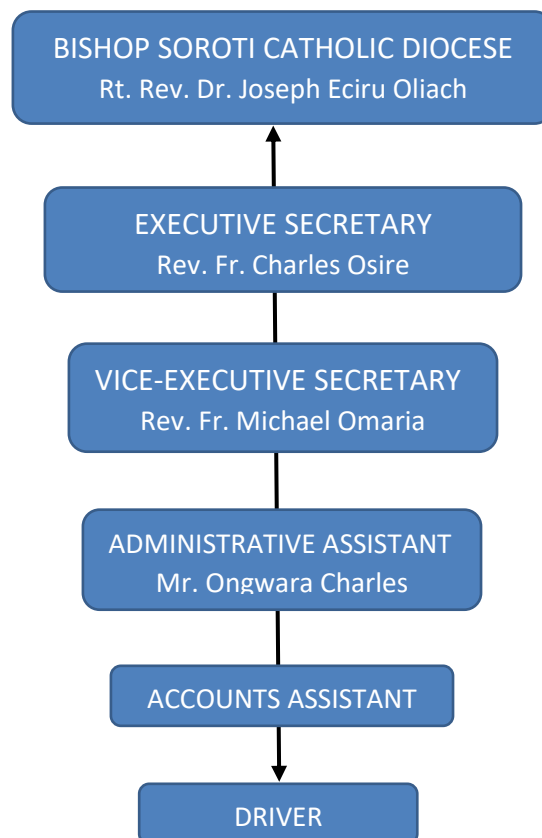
BISHOP SOROTI CATHOLIC DIOCESE
Rt. Rev. Dr. Joseph Eciru Oliach

EXECUTIVE SECRETARY
Rev. Fr. Charles Osire

VICE-EXECUTIVE SECRETARY
Rev. Fr. Michael Omaria

ADMINISTRATIVE ASSISTANT
Mr. Ongwara Charles

ACCOUNTS ASSISTANT

DRIVER